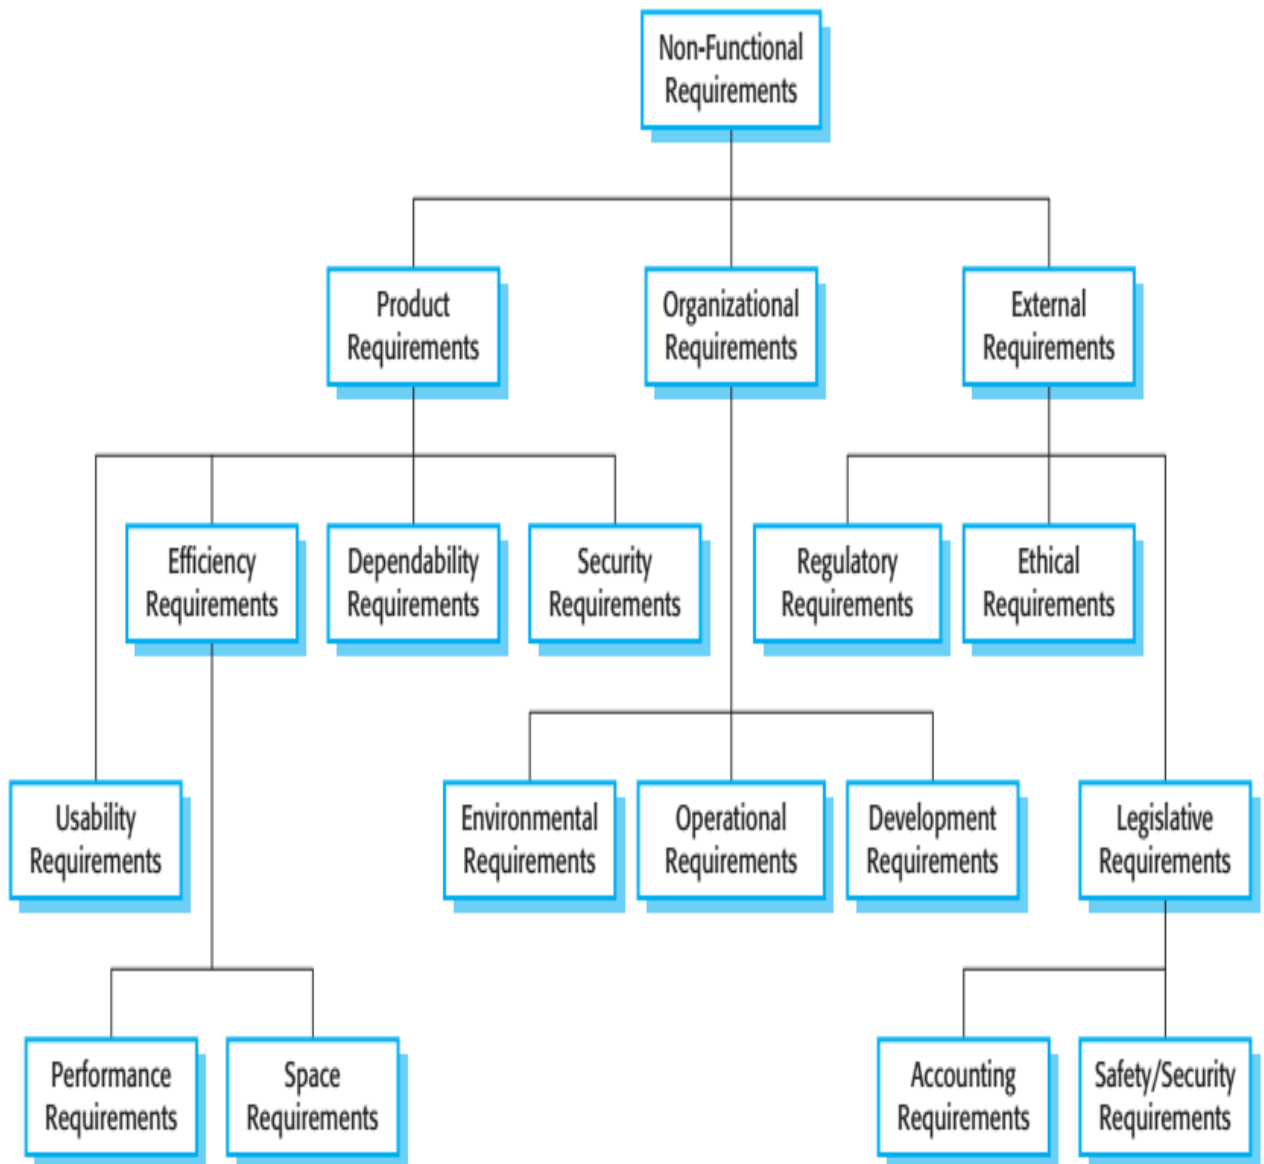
Non-Functional Requirements

Product Requirements

Organizational Requirements

External Requirements

Efficiency Requirements

Dependability Requirements

Security Requirements

Regulatory Requirements

Ethical Requirements

Usability Requirements

Environmental Requirements

Operational Requirements

Development Requirements

Legislative Requirements

Performance Requirements

Space Requirements

Accounting Requirements

Safety/Security Requirements